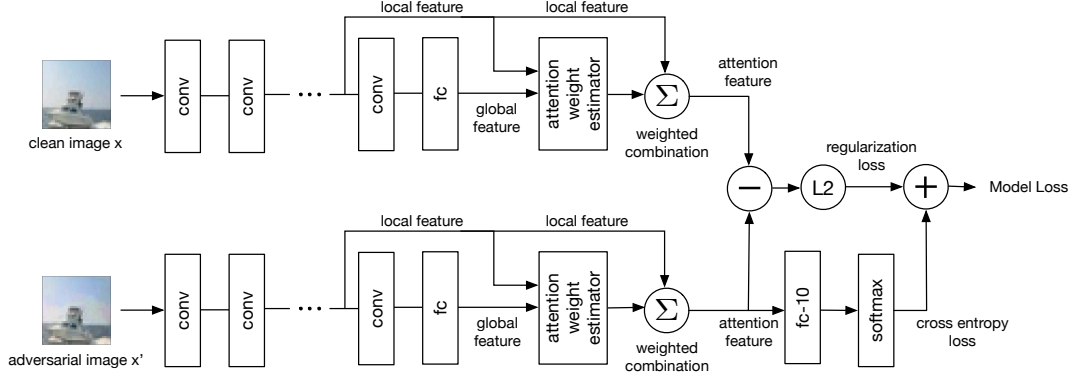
local feature
local feature
clean image x
conv
conv
...
conv
fc
global feature
attention weight estimator
$\Sigma$
weighted combination
attention feature
regularization loss
$-$
L2
$+$
Model Loss
local feature
local feature
adversarial image x'
conv
conv
...
conv
fc
global feature
attention weight estimator
$\Sigma$
weighted combination
attention feature
fc-10
softmax
cross entropy loss